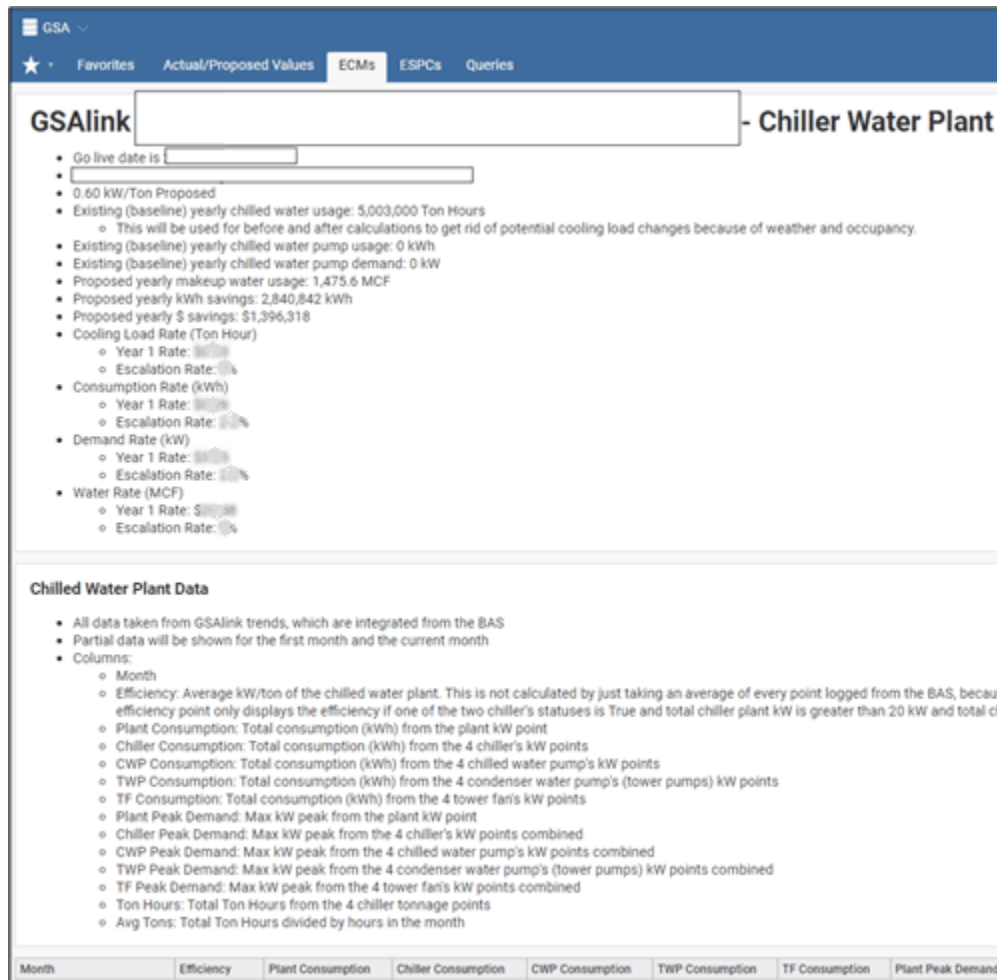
GSA

Favorites Actual/Proposed Values ECMs ESPCs Queries

GSAlink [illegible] - Chiller Water Plant

- Go live date is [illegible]
- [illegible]
- 0.60 kW/Ton Proposed
- Existing (baseline) yearly chilled water usage: 5,003,000 Ton Hours
  - This will be used for before and after calculations to get rid of potential cooling load changes because of weather and occupancy.
- Existing (baseline) yearly chilled water pump usage: 0 kWh
- Existing (baseline) yearly chilled water pump demand: 0 kW
- Proposed yearly makeup water usage: 1,475.6 MCF
- Proposed yearly kWh savings: 2,840,842 kWh
- Proposed yearly $ savings: $1,396,318
- Cooling Load Rate (Ton Hour)
  - Year 1 Rate: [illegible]
  - Escalation Rate: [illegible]%
- Consumption Rate (kWh)
  - Year 1 Rate: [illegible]
  - Escalation Rate: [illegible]%
- Demand Rate (kW)
  - Year 1 Rate: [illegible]
  - Escalation Rate: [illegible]%
- Water Rate (MCF)
  - Year 1 Rate: $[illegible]
  - Escalation Rate: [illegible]%

Chilled Water Plant Data

- All data taken from GSAlink trends, which are integrated from the BAS
- Partial data will be shown for the first month and the current month
- Columns:
  - Month
  - Efficiency: Average kW/ton of the chilled water plant. This is not calculated by just taking an average of every point logged from the BAS, becau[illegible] efficiency point only displays the efficiency if one of the two chiller's statuses is True and total chiller plant kW is greater than 20 kW and total c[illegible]
  - Plant Consumption: Total consumption (kWh) from the plant kW point
  - Chiller Consumption: Total consumption (kWh) from the 4 chiller's kW points
  - CWP Consumption: Total consumption (kWh) from the 4 chilled water pump's kW points
  - TWP Consumption: Total consumption (kWh) from the 4 condenser water pump's (tower pumps) kW points
  - TF Consumption: Total consumption (kWh) from the 4 tower fan's kW points
  - Plant Peak Demand: Max kW peak from the plant kW point
  - Chiller Peak Demand: Max kW peak from the 4 chiller's kW points combined
  - CWP Peak Demand: Max kW peak from the 4 chilled water pump's kW points combined
  - TWP Peak Demand: Max kW peak from the 4 condenser water pump's (tower pumps) kW points combined
  - TF Peak Demand: Max kW peak from the 4 tower fan's kW points combined
  - Ton Hours: Total Ton Hours from the 4 chiller tonnage points
  - Avg Tons: Total Ton Hours divided by hours in the month

| Month | Efficiency | Plant Consumption | Chiller Consumption | CWP Consumption | TWP Consumption | TF Consumption | Plant Peak Demand |
|---|---|---|---|---|---|---|---|